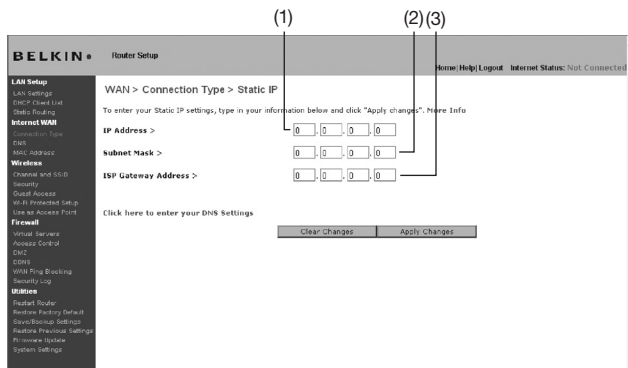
(1) (2) (3)

BELKIN. Router Setup

Home | Help | Logout Internet Status: Not Connected

LAN Setup
LAN Settings
DHCP Client List
Static Routing
Internet WAN
Connection Type
DNS
MAC Address
Wireless
Channel and SSID
Security
Guest Access
Wi-Fi Protected Setup
Use as Access Point
Firewall
Virtual Servers
Access Control
DMZ
DDNS
WAN Ping Blocking
Security Log
Utilities
Restart Router
Restore Factory Default
Save/Backup Settings
Restore Previous Settings
Firmware Update
System Settings

WAN > Connection Type > Static IP

To enter your Static IP settings, type in your information below and click "Apply changes". More Info

IP Address > 0 . 0 . 0 . 0

Subnet Mask > 0 . 0 . 0 . 0

ISP Gateway Address > 0 . 0 . 0 . 0

Click here to enter your DNS Settings

Clear Changes Apply Changes